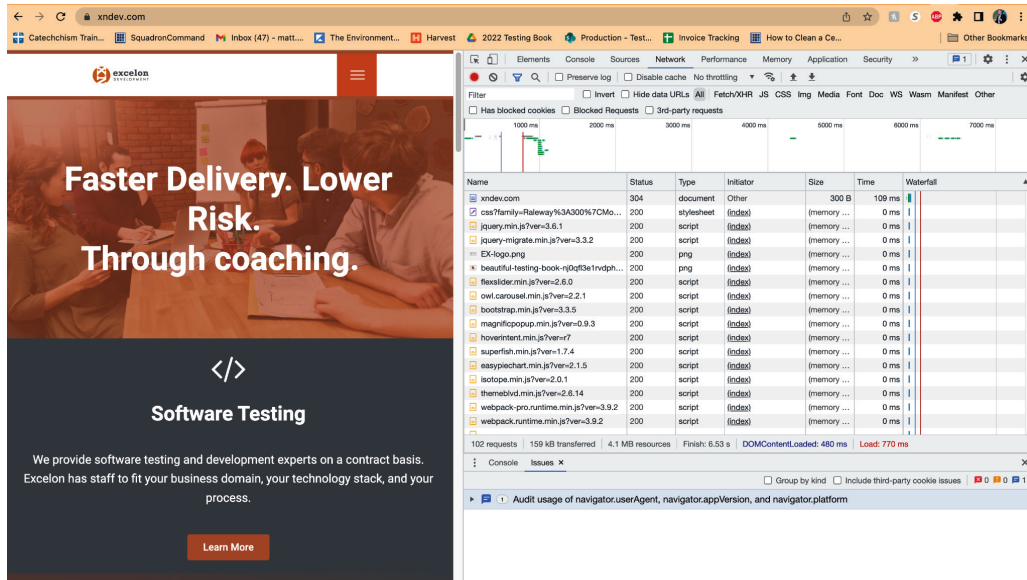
xndev.com

Catechchism Train... SquadronCommand Inbox (47) - matt... The Environment... Harvest 2022 Testing Book Production - Test... Invoice Tracking How to Clean a Ce... Other Bookmarks

excelon DEVELOPMENT

Faster Delivery. Lower Risk. Through coaching.

</>

Software Testing

We provide software testing and development experts on a contract basis. Excelon has staff to fit your business domain, your technology stack, and your process.

Learn More

Elements Console Sources Network Performance Memory Application Security » 1

Preserve log Disable cache No throttling

Filter Invert Hide data URLs All Fetch/XHR JS CSS Img Media Font Doc WS Wasm Manifest Other

Has blocked cookies Blocked Requests 3rd-party requests

1000 ms 2000 ms 3000 ms 4000 ms 5000 ms 6000 ms 7000 ms

| Name | Status | Type | Initiator | Size | Time | Waterfall |
|---|---|---|---|---|---|---|
| xndev.com | 304 | document | Other | 300 B | 109 ms | |
| css?family=Raleway%3A300%7CMo... | 200 | stylesheet | (index) | (memory ... | 0 ms | |
| jquery.min.js?ver=3.6.1 | 200 | script | (index) | (memory ... | 0 ms | |
| jquery-migrate.min.js?ver=3.3.2 | 200 | script | (index) | (memory ... | 0 ms | |
| EX-logo.png | 200 | png | (index) | (memory ... | 0 ms | |
| beautiful-testing-book-nj0qfl3e1rvdph... | 200 | png | (index) | (memory ... | 0 ms | |
| flexslider.min.js?ver=2.6.0 | 200 | script | (index) | (memory ... | 0 ms | |
| owl.carousel.min.js?ver=2.2.1 | 200 | script | (index) | (memory ... | 0 ms | |
| bootstrap.min.js?ver=3.3.5 | 200 | script | (index) | (memory ... | 0 ms | |
| magnificpopup.min.js?ver=0.9.3 | 200 | script | (index) | (memory ... | 0 ms | |
| hoverintent.min.js?ver=r7 | 200 | script | (index) | (memory ... | 0 ms | |
| superfish.min.js?ver=1.7.4 | 200 | script | (index) | (memory ... | 0 ms | |
| easypiechart.min.js?ver=2.1.5 | 200 | script | (index) | (memory ... | 0 ms | |
| isotope.min.js?ver=2.0.1 | 200 | script | (index) | (memory ... | 0 ms | |
| themeblvd.min.js?ver=2.6.14 | 200 | script | (index) | (memory ... | 0 ms | |
| webpack-pro.runtime.min.js?ver=3.9.2 | 200 | script | (index) | (memory ... | 0 ms | |
| webpack.runtime.min.js?ver=3.9.2 | 200 | script | (index) | (memory ... | 0 ms | |

102 requests | 159 kB transferred | 4.1 MB resources | Finish: 6.53 s | DOMContentLoaded: 480 ms | Load: 770 ms

Console Issues ×

Group by kind Include third-party cookie issues 0 0 1

1 Audit usage of navigator.userAgent, navigator.appVersion, and navigator.platform